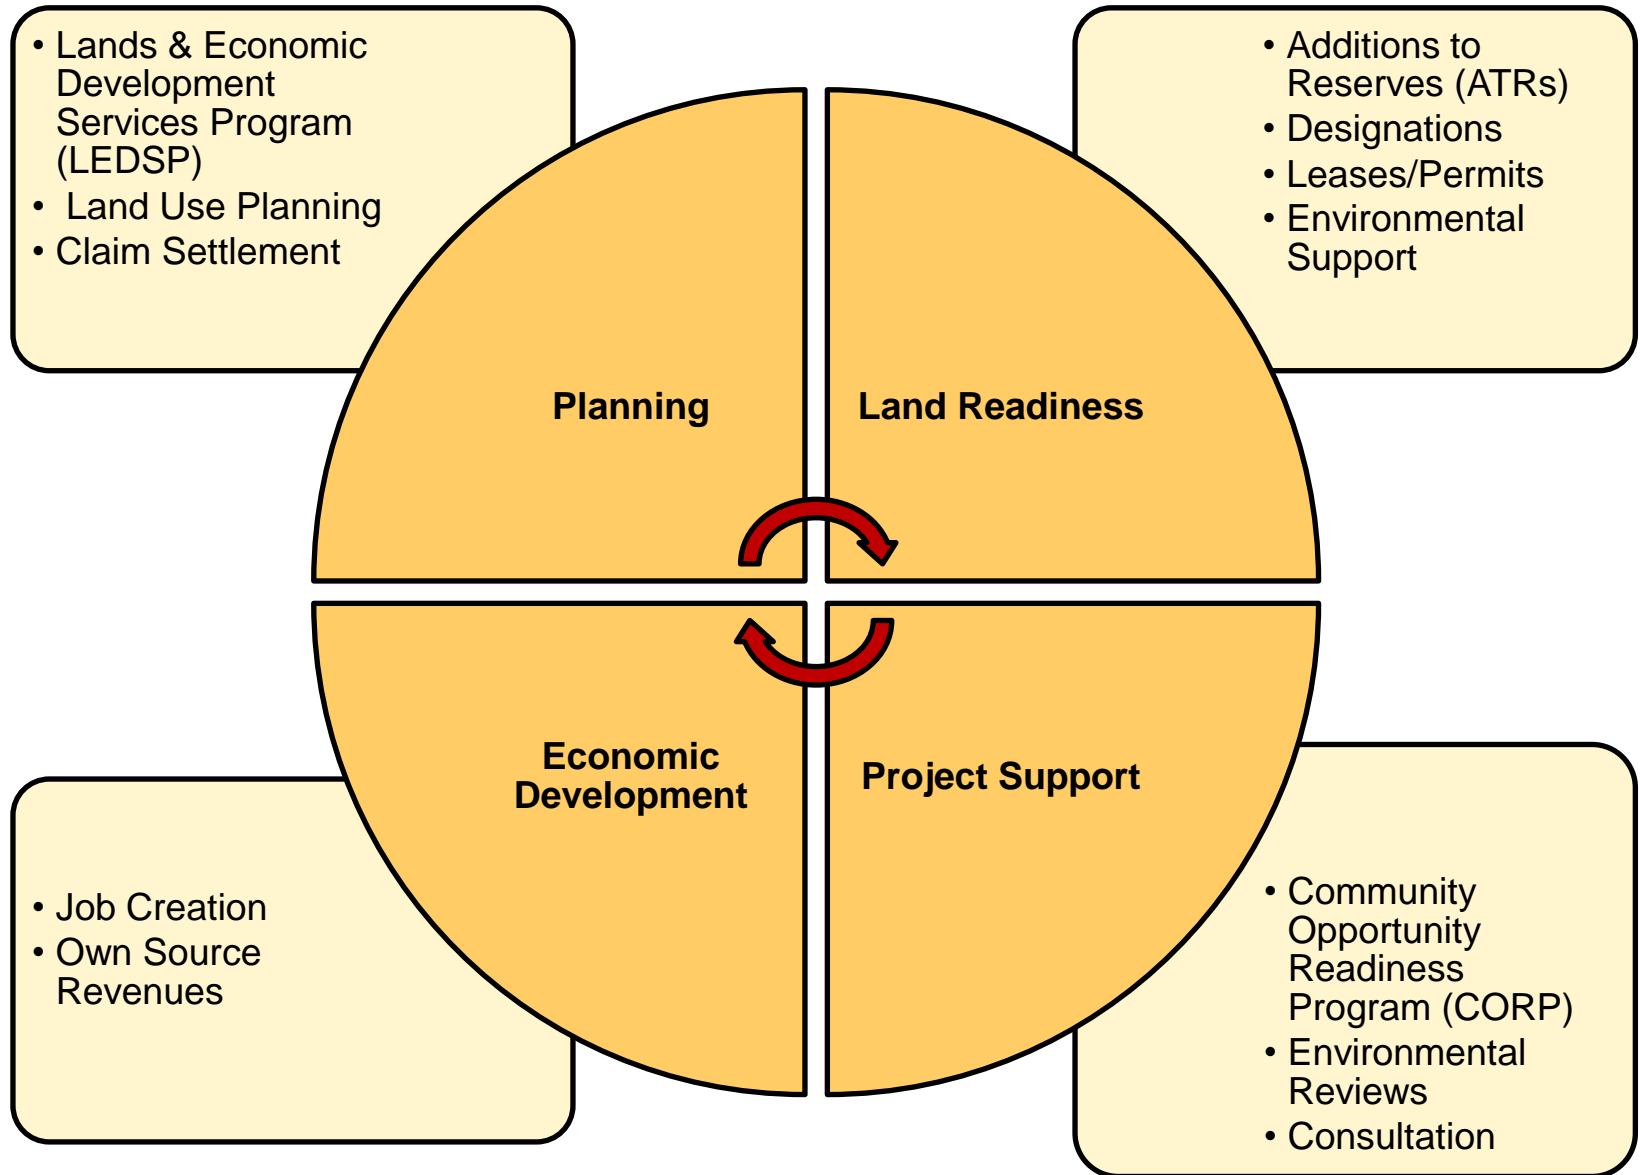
• Lands & Economic Development Services Program (LEDSP)
• Land Use Planning
• Claim Settlement

• Additions to Reserves (ATRs)
• Designations
• Leases/Permits
• Environmental Support

Planning

Land Readiness

Economic Development

Project Support

• Job Creation
• Own Source Revenues

• Community Opportunity Readiness Program (CORP)
• Environmental Reviews
• Consultation